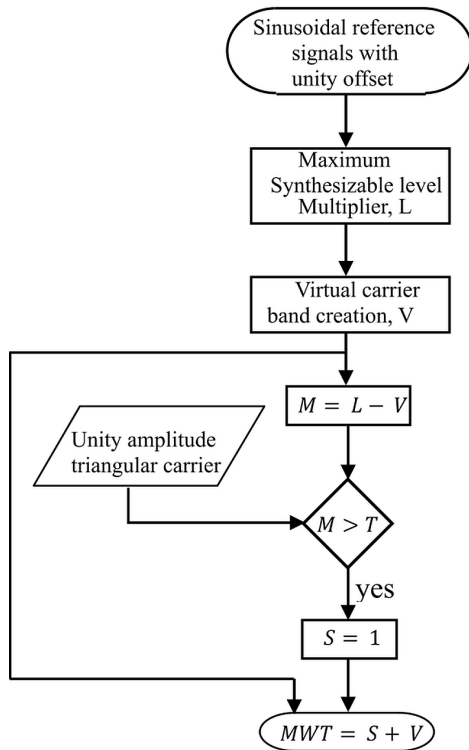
Sinusoidal reference signals with unity offset

Maximum Synthesizable level Multiplier, L

Virtual carrier band creation, V

$M = L - V$

Unity amplitude triangular carrier

$M > T$

yes

$S = 1$

$MWT = S + V$